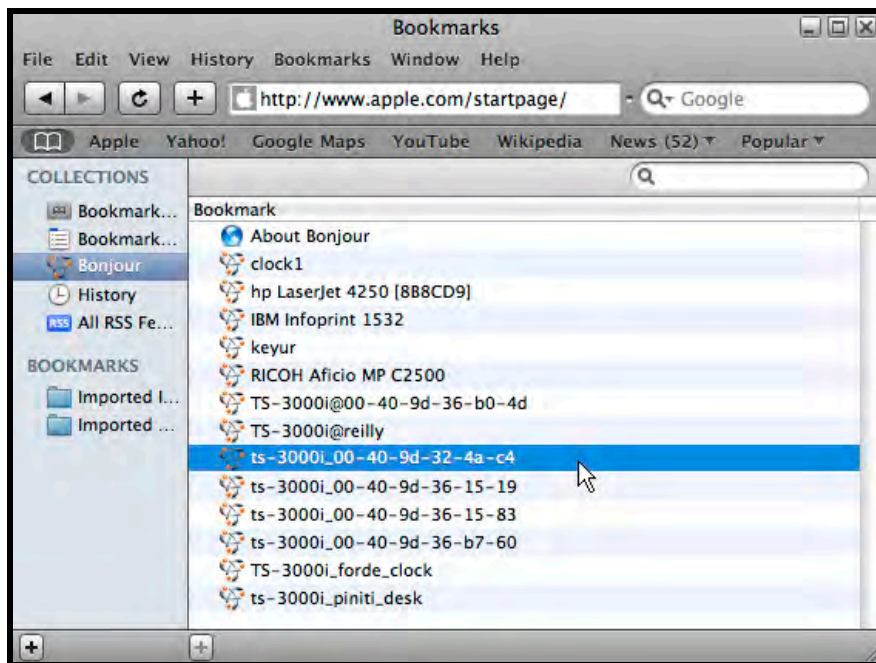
Bookmarks

File Edit View History Bookmarks Window Help

http://www.apple.com/startpage/

Google

Apple Yahoo! Google Maps YouTube Wikipedia News (52) Popular

COLLECTIONS

Bookmark…
Bookmark…
Bonjour
History
All RSS Fe…

BOOKMARKS

Imported I…
Imported …

Bookmark

About Bonjour
clock1
hp LaserJet 4250 [8B8CD9]
IBM Infoprint 1532
keyur
RICOH Aficio MP C2500
TS-3000i@00-40-9d-36-b0-4d
TS-3000i@reilly
ts-3000i_00-40-9d-32-4a-c4
ts-3000i_00-40-9d-36-15-19
ts-3000i_00-40-9d-36-15-83
ts-3000i_00-40-9d-36-b7-60
TS-3000i_forde_clock
ts-3000i_piniti_desk